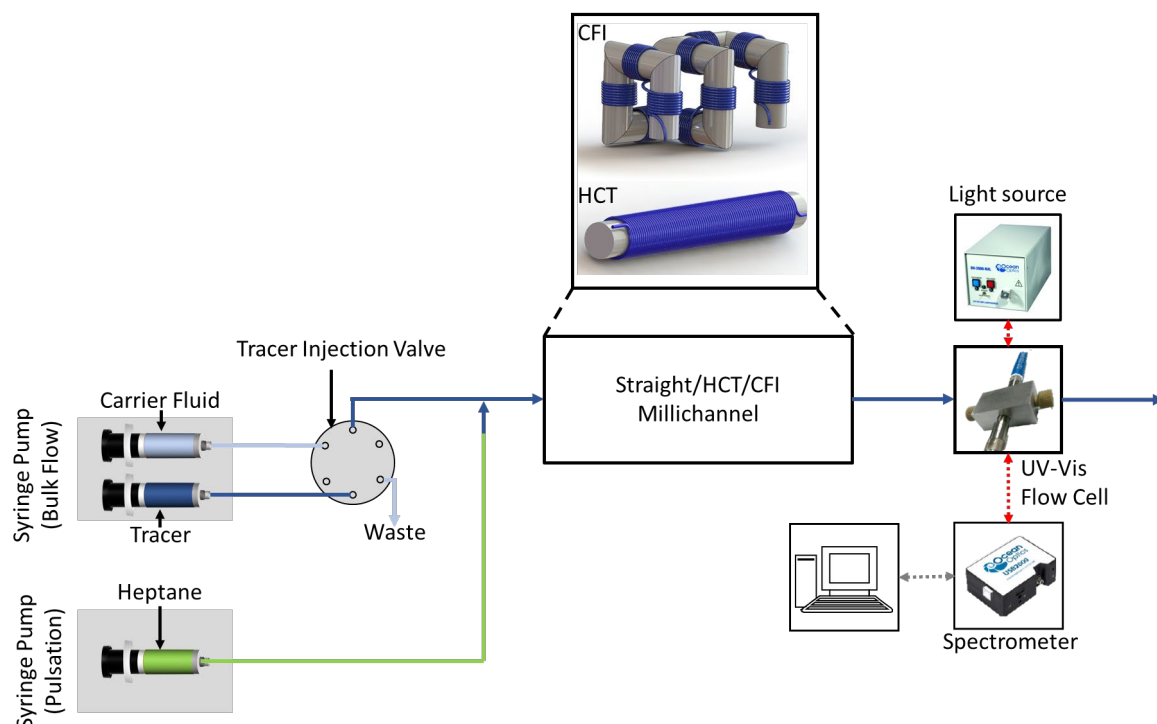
CFI

HCT

Light source

Tracer Injection Valve

Syringe Pump (Bulk Flow)

Carrier Fluid

Tracer

Waste

Straight/HCT/CFI Millichannel

UV-Vis Flow Cell

Syringe Pump (Pulsation)

Heptane

Spectrometer